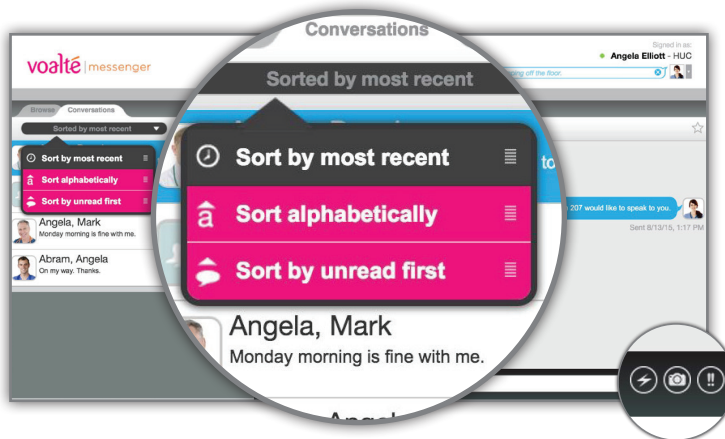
voalté | messenger

Signed in as:
Angela Elliott - HUC

ing off the floor.

Browse Conversations

Sorted by most recent

Sort by most recent
Sort alphabetically
Sort by unread first

Angela, Mark
Monday morning is fine with me.

Abram, Angela
On my way. Thanks.

Conversations

Sorted by most recent

Sort by most recent
Sort alphabetically
Sort by unread first

to

Angela, Mark
Monday morning is fine with me.

207 would like to speak to you.
Sent 8/13/15, 1:17 PM